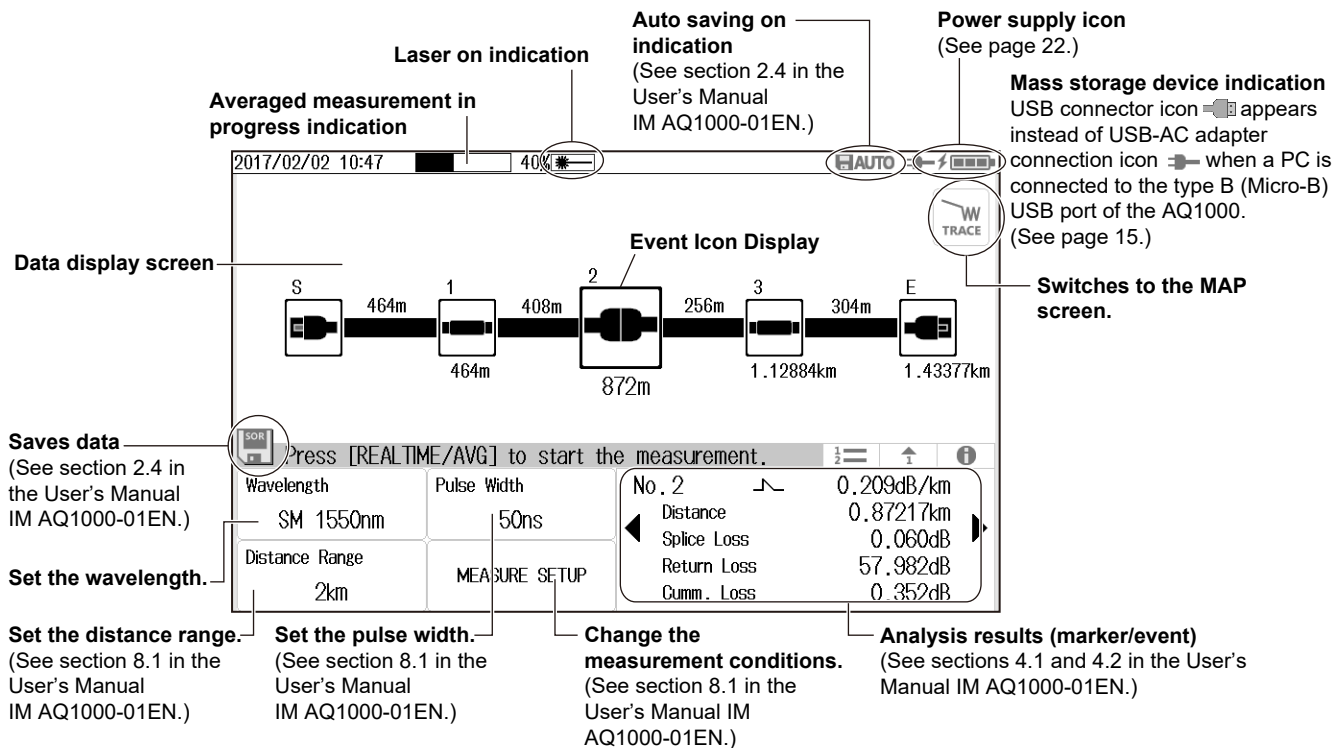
Laser on indication

Averaged measurement in progress indication

Auto saving on indication
(See section 2.4 in the User's Manual IM AQ1000-01EN.)

Power supply icon
(See page 22.)

Mass storage device indication
USB connector icon appears instead of USB-AC adapter connection icon when a PC is connected to the type B (Micro-B) USB port of the AQ1000.
(See page 15.)

2017/02/02 10:47 40%

AUTO

TRACE

Data display screen

Event Icon Display

Switches to the MAP screen.

S 464m 1 408m 2 256m 3 304m E

464m 872m 1.12884km 1.43377km

Saves data
(See section 2.4 in the User's Manual IM AQ1000-01EN.)

SOR

Press [REALTIME/AVG] to start the measurement.

| Wavelength | Pulse Width |
|---|---|
| SM 1550nm | 50ns |
| Distance Range | MEASURE SETUP |
| 2km | |

No.2 0.209dB/km
Distance 0.87217km
Splice Loss 0.060dB
Return Loss 57.982dB
Cumm. Loss 0.352dB

Set the wavelength.

Set the distance range.
(See section 8.1 in the User's Manual IM AQ1000-01EN.)

Set the pulse width.
(See section 8.1 in the User's Manual IM AQ1000-01EN.)

Change the measurement conditions.
(See section 8.1 in the User's Manual IM AQ1000-01EN.)

Analysis results (marker/event)
(See sections 4.1 and 4.2 in the User's Manual IM AQ1000-01EN.)